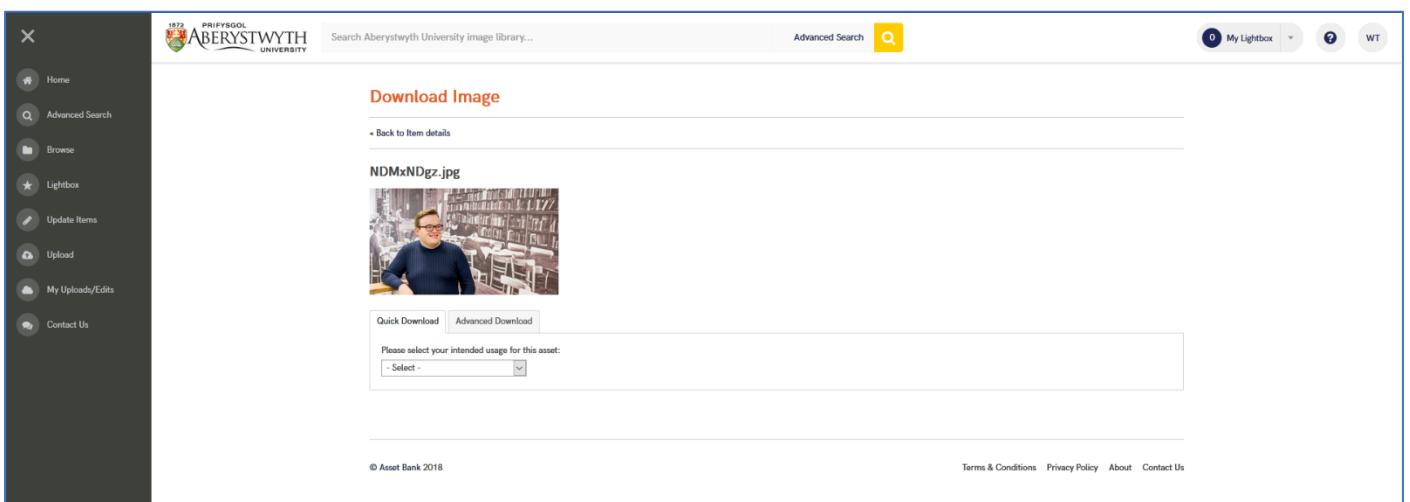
×

Home

Advanced Search

Browse

Lightbox

Update Items

Upload

My Uploads/Edits

Contact Us

1872 PRIFYSGOL ABERYSTWYTH UNIVERSITY

Search Aberystwyth University image library...

Advanced Search

0 My Lightbox

WT

Download Image

« Back to Item details

NDMxNDgz.jpg

Quick Download | Advanced Download

Please select your intended usage for this asset:

- Select -

© Asset Bank 2018

Terms & Conditions Privacy Policy About Contact Us